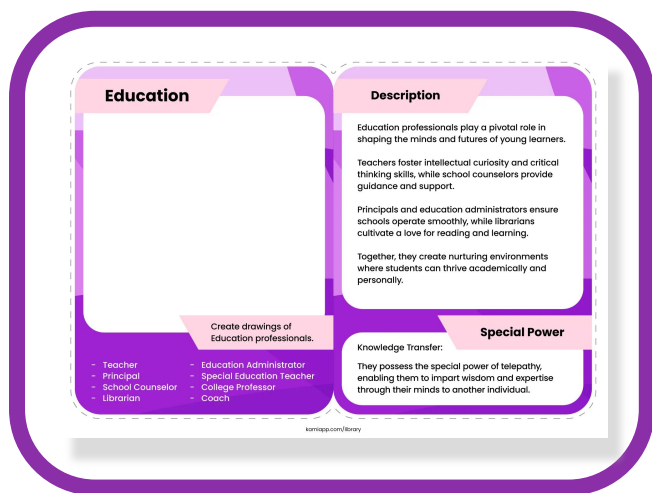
Education

Create drawings of Education professionals.

- Teacher
- Principal
- School Counselor
- Librarian

- Education Administrator
- Special Education Teacher
- College Professor
- Coach

Description

Education professionals play a pivotal role in shaping the minds and futures of young learners.

Teachers foster intellectual curiosity and critical thinking skills, while school counselors provide guidance and support.

Principals and education administrators ensure schools operate smoothly, while librarians cultivate a love for reading and learning.

Together, they create nurturing environments where students can thrive academically and personally.

Special Power

Knowledge Transfer:

They possess the special power of telepathy, enabling them to impart wisdom and expertise through their minds to another individual.

kamiapp.com/library